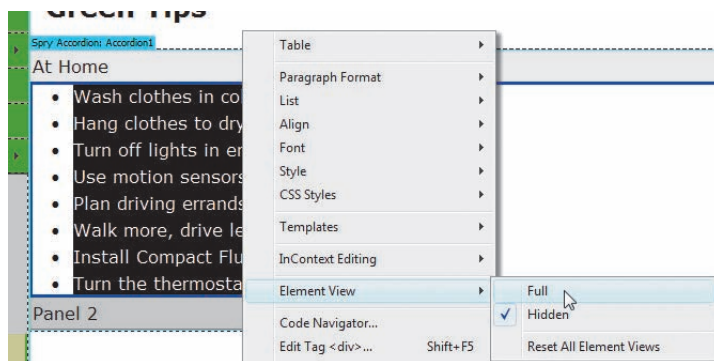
Green Tips

Spry Accordion: Accordion1

At Home

- Wash clothes in co
- Hang clothes to dry
- Turn off lights in e
- Use motion sensors
- Plan driving errands
- Walk more, drive le
- Install Compact Flu
- Turn the thermosta

Panel 2

Table
Paragraph Format
List
Align
Font
Style
CSS Styles
Templates
InContext Editing
Element View
Code Navigator...
Edit Tag <div>... Shift+F5

Full
✓ Hidden
Reset All Element Views